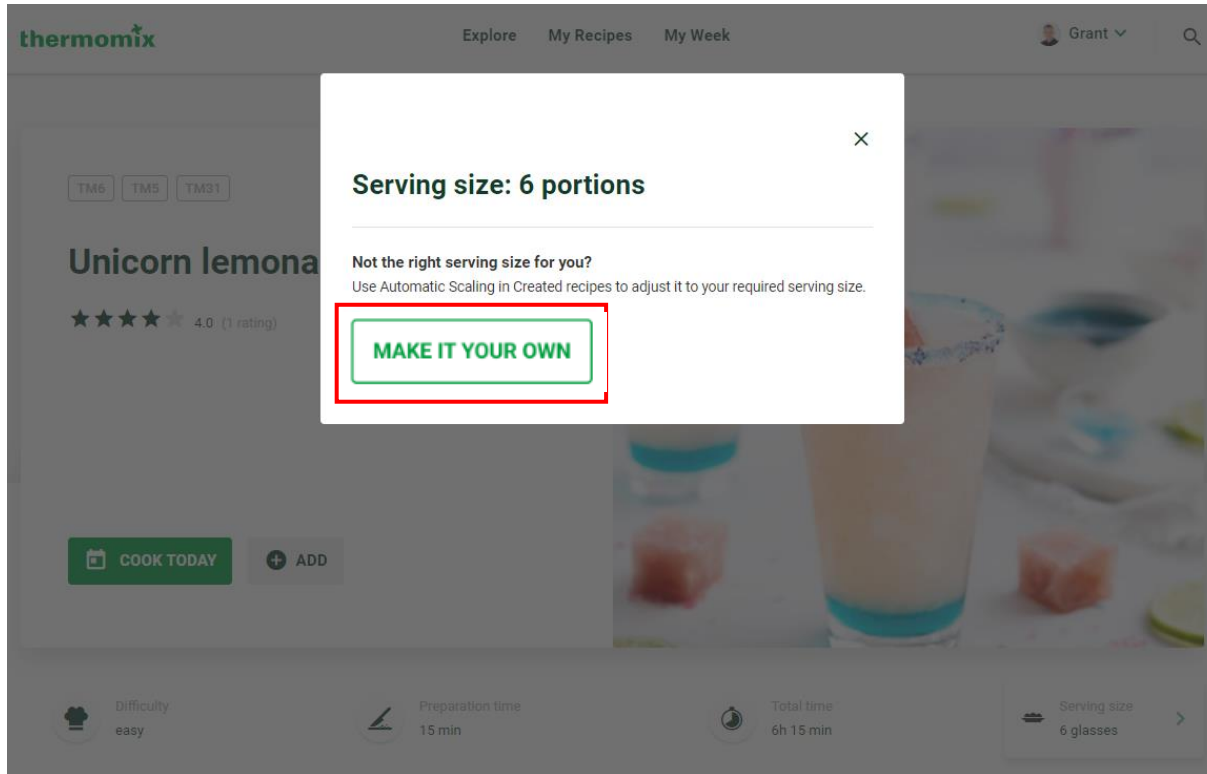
thermomix

Explore My Recipes My Week

Grant

TM6 TM5 TM31

Unicorn lemona

4.0 (1 rating)

×

Serving size: 6 portions

Not the right serving size for you?
Use Automatic Scaling in Created recipes to adjust it to your required serving size.

MAKE IT YOUR OWN

COOK TODAY

ADD

Difficulty
easy

Preparation time
15 min

Total time
6h 15 min

Serving size
6 glasses